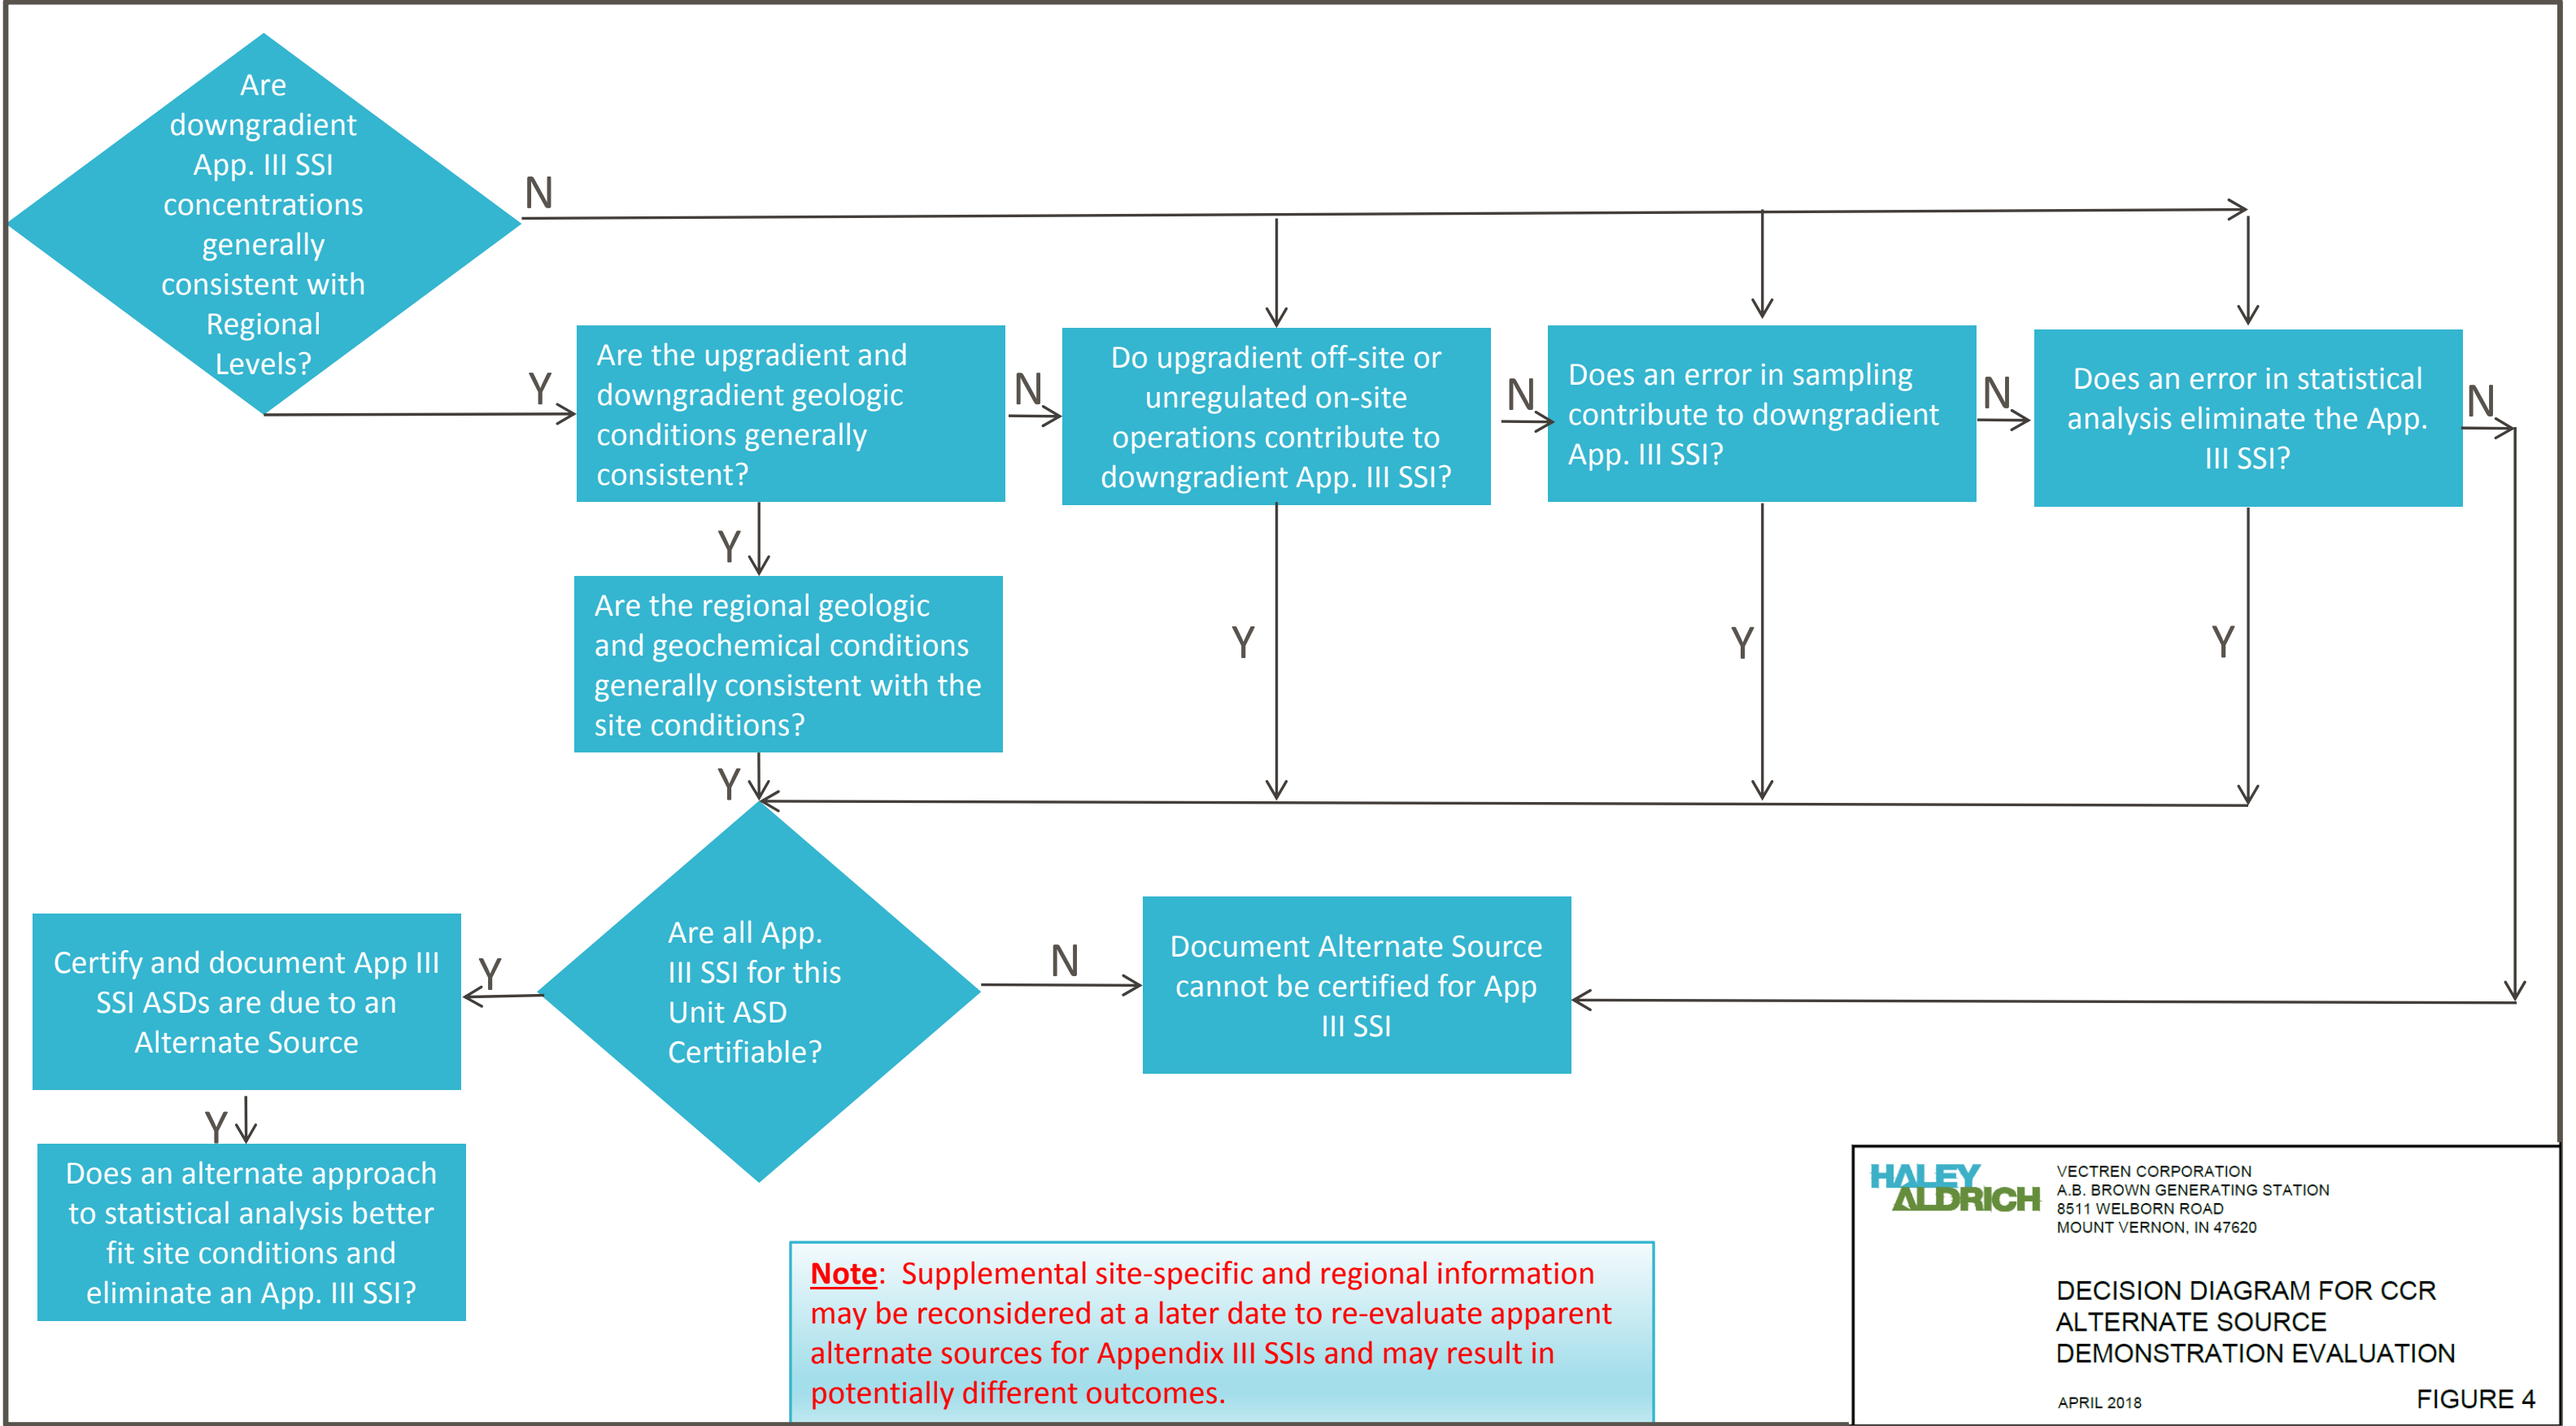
Are downgradient App. III SSI concentrations generally consistent with Regional Levels?

N

Y

Are the upgradient and downgradient geologic conditions generally consistent?

N

Do upgradient off-site or unregulated on-site operations contribute to downgradient App. III SSI?

N

Does an error in sampling contribute to downgradient App. III SSI?

N

Does an error in statistical analysis eliminate the App. III SSI?

N

Y

Are the regional geologic and geochemical conditions generally consistent with the site conditions?

Y

Y

Y

Y

Are all App. III SSI for this Unit ASD Certifiable?

N

Document Alternate Source cannot be certified for App III SSI

Y

Certify and document App III SSI ASDs are due to an Alternate Source

Y

Does an alternate approach to statistical analysis better fit site conditions and eliminate an App. III SSI?

Note: Supplemental site-specific and regional information may be reconsidered at a later date to re-evaluate apparent alternate sources for Appendix III SSIs and may result in potentially different outcomes.

HALEY ALDRICH

VECTREN CORPORATION
A.B. BROWN GENERATING STATION
8511 WELBORN ROAD
MOUNT VERNON, IN 47620

DECISION DIAGRAM FOR CCR ALTERNATE SOURCE DEMONSTRATION EVALUATION

APRIL 2018

FIGURE 4